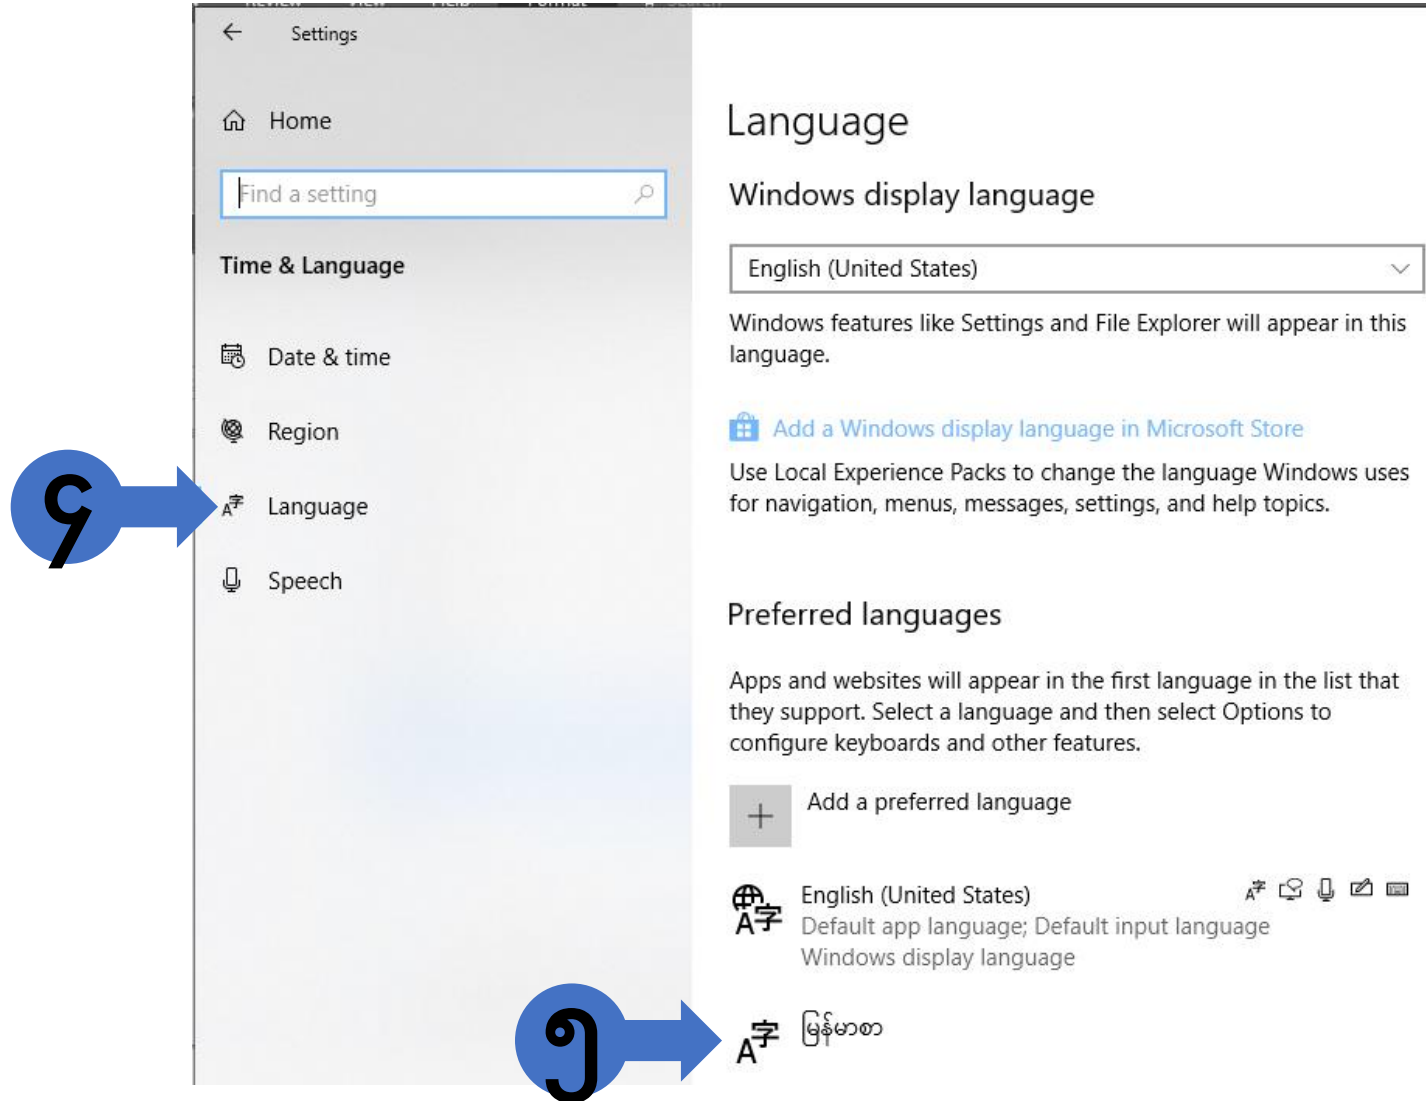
Settings

Home

Find a setting

Time & Language

Date & time

Region

၄

Language

Speech

Language

Windows display language

English (United States)

Windows features like Settings and File Explorer will appear in this language.

Add a Windows display language in Microsoft Store

Use Local Experience Packs to change the language Windows uses for navigation, menus, messages, settings, and help topics.

Preferred languages

Apps and websites will appear in the first language in the list that they support. Select a language and then select Options to configure keyboards and other features.

Add a preferred language

English (United States)
Default app language; Default input language
Windows display language

၅

မြန်မာစာ